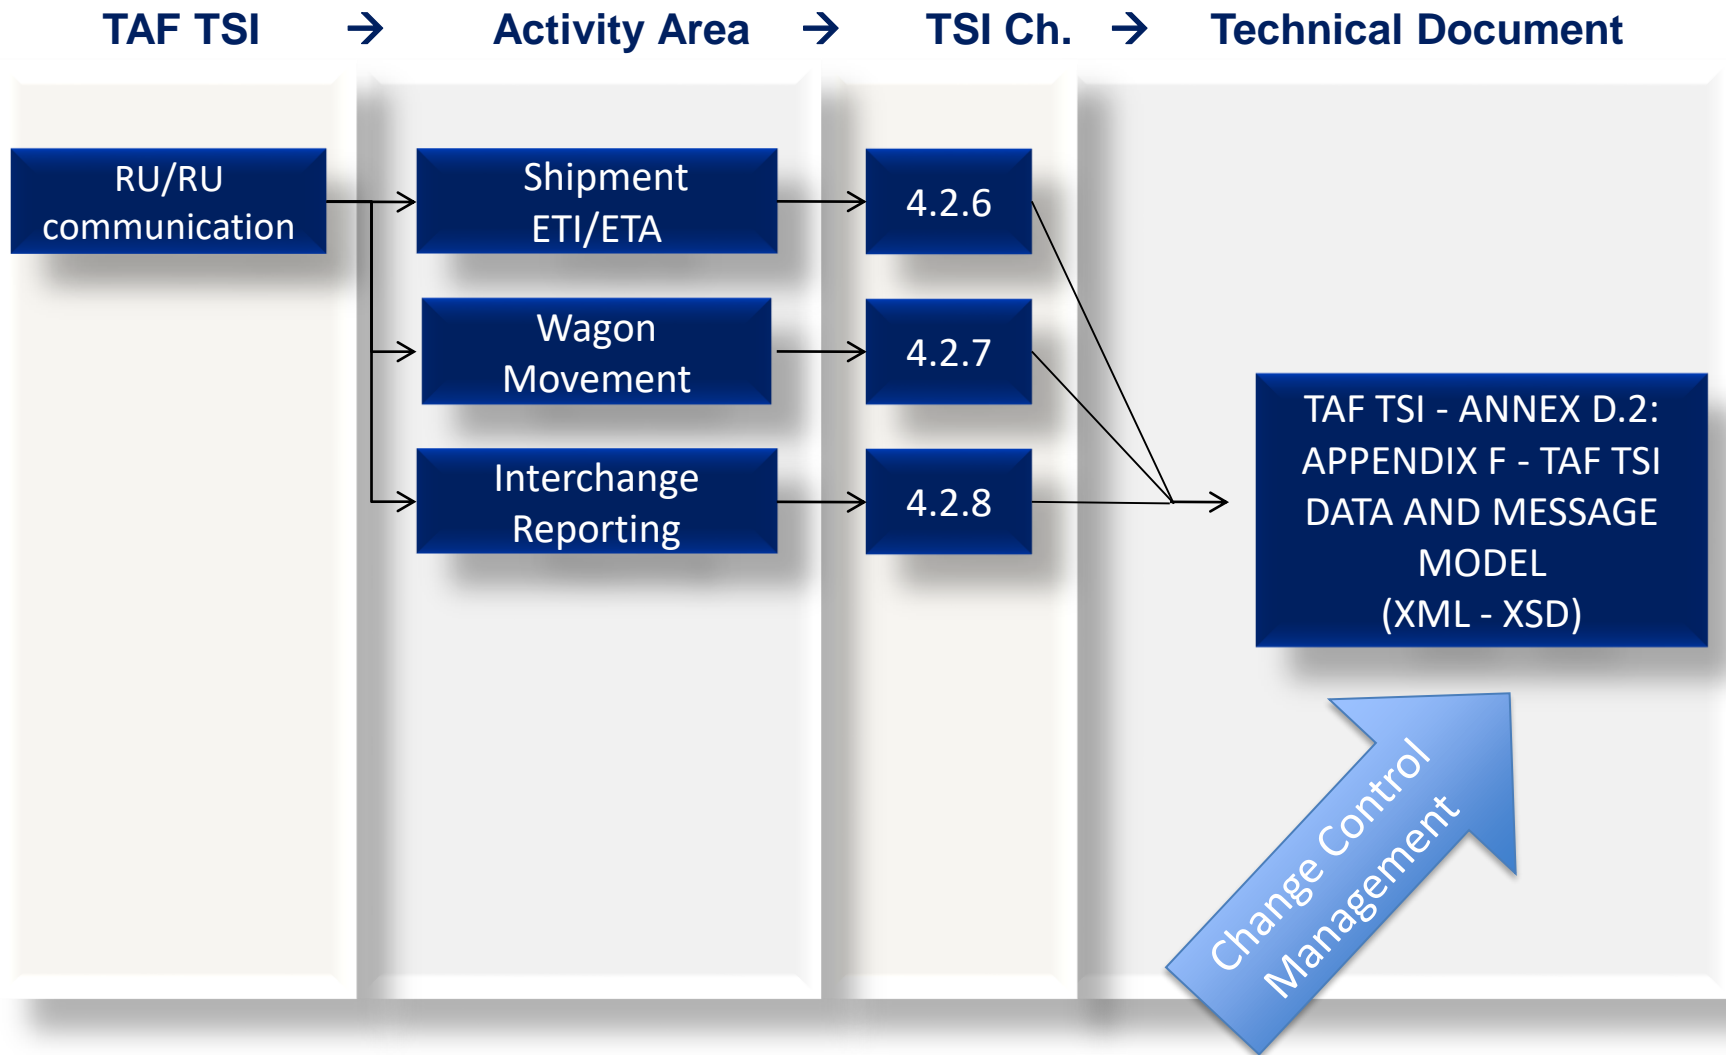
TAF TSI → Activity Area → TSI Ch. → Technical Document

RU/RU communication

Shipment ETI/ETA

Wagon Movement

Interchange Reporting

4.2.6

4.2.7

4.2.8

TAF TSI - ANNEX D.2: APPENDIX F - TAF TSI DATA AND MESSAGE MODEL (XML - XSD)

Change Control Management